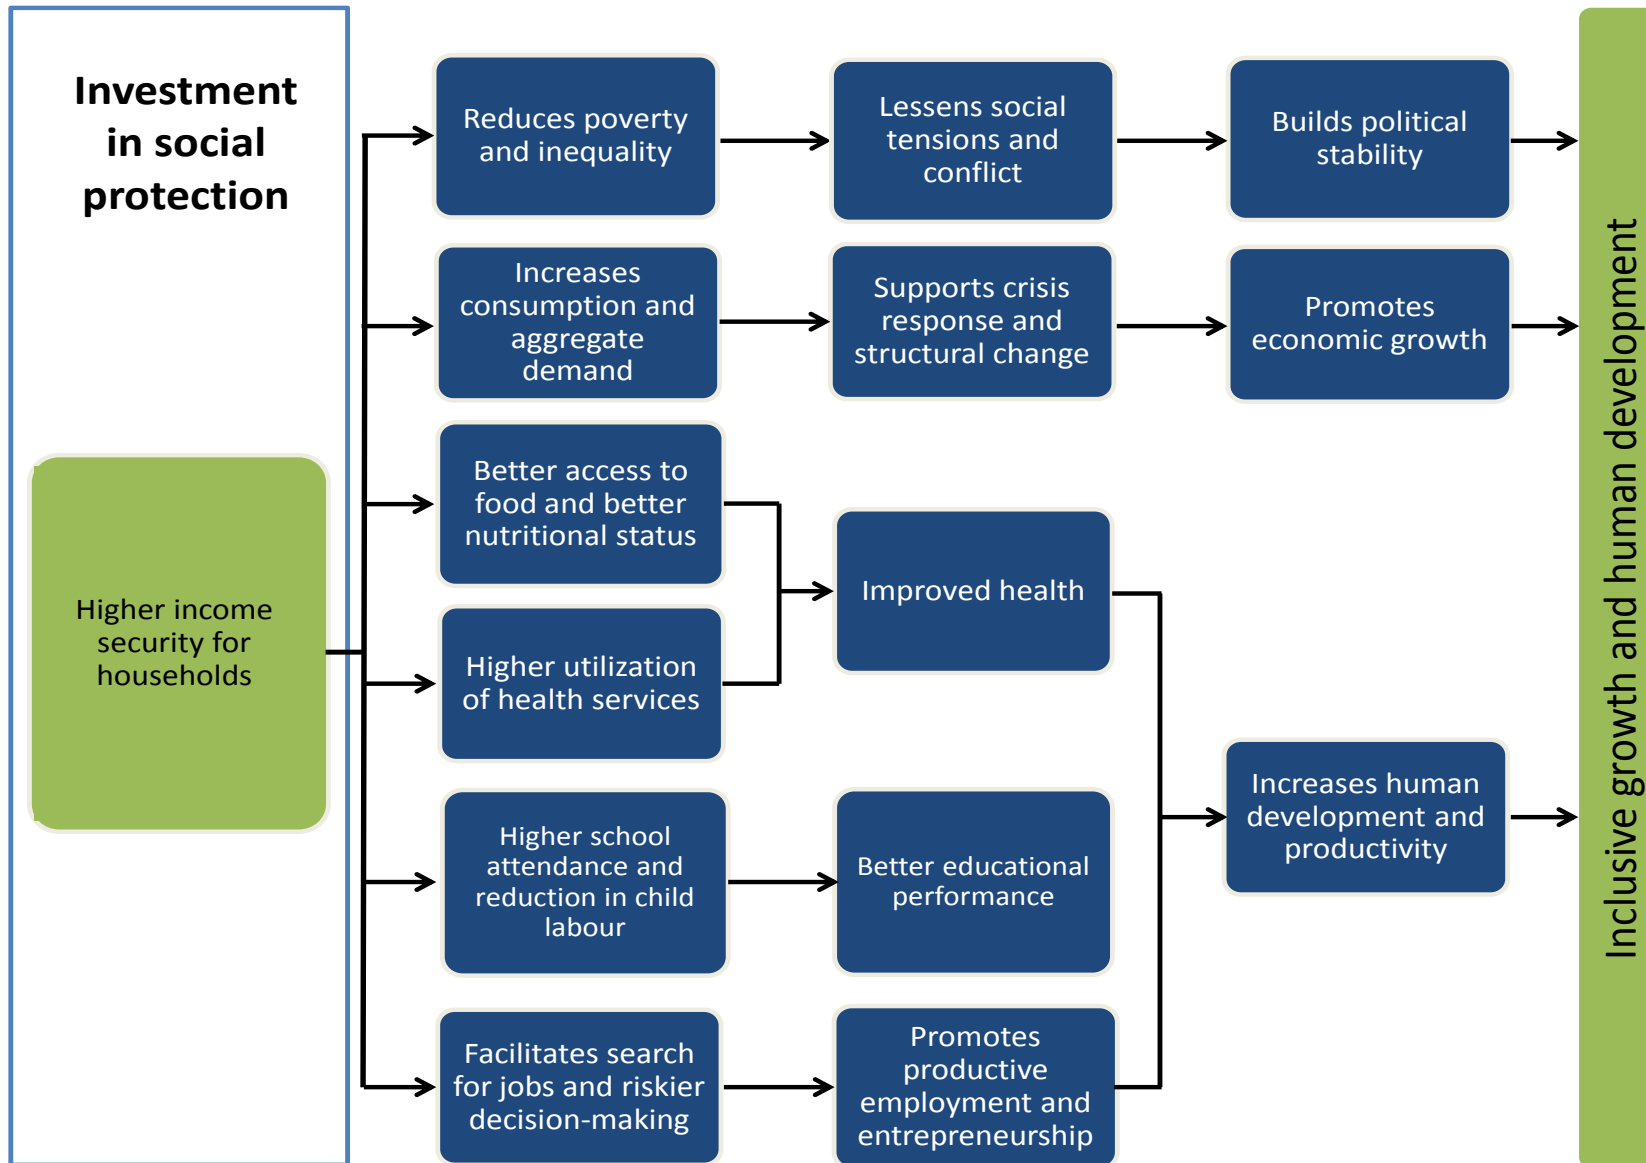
Investment in social protection

Higher income security for households

Reduces poverty and inequality

Lessens social tensions and conflict

Builds political stability

Increases consumption and aggregate demand

Supports crisis response and structural change

Promotes economic growth

Better access to food and better nutritional status

Higher utilization of health services

Improved health

Higher school attendance and reduction in child labour

Better educational performance

Increases human development and productivity

Facilitates search for jobs and riskier decision-making

Promotes productive employment and entrepreneurship

Inclusive growth and human development